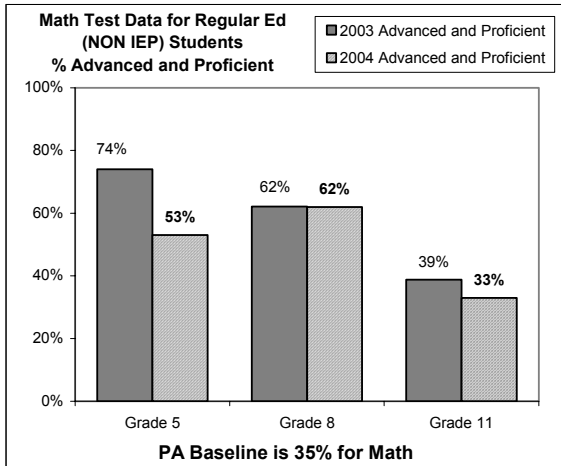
Math Test Data for Regular Ed (NON IEP) Students
% Advanced and Proficient

2003 Advanced and Proficient
2004 Advanced and Proficient

100%
80%
60%
40%
20%
0%

74%
53%
62%
62%
39%
33%

Grade 5
Grade 8
Grade 11

PA Baseline is 35% for Math